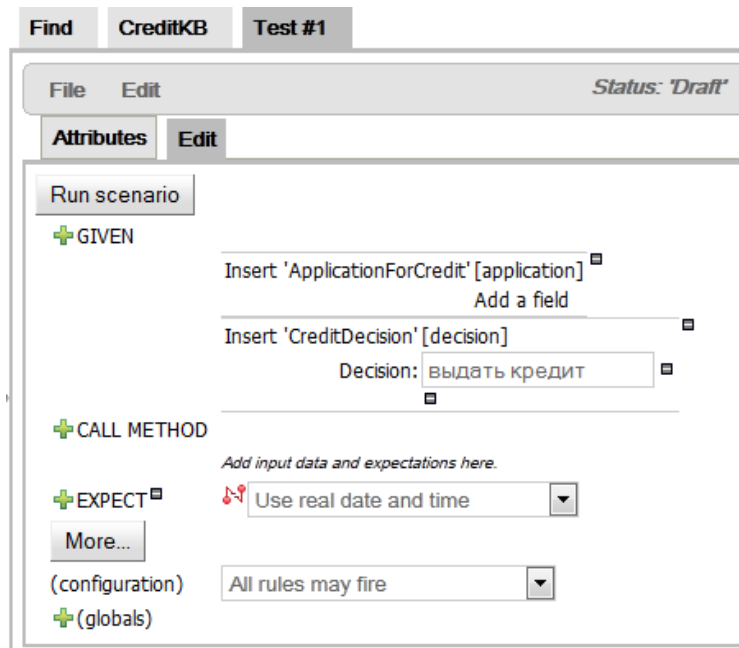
Find CreditKB Test #1

File Edit

Status: 'Draft'

Attributes Edit

Run scenario

GIVEN

Insert 'ApplicationForCredit' [application]

Add a field

Insert 'CreditDecision' [decision]

Decision: выдать кредит

CALL METHOD

Add input data and expectations here.

EXPECT

Use real date and time

More...

(configuration)

All rules may fire

(globals)